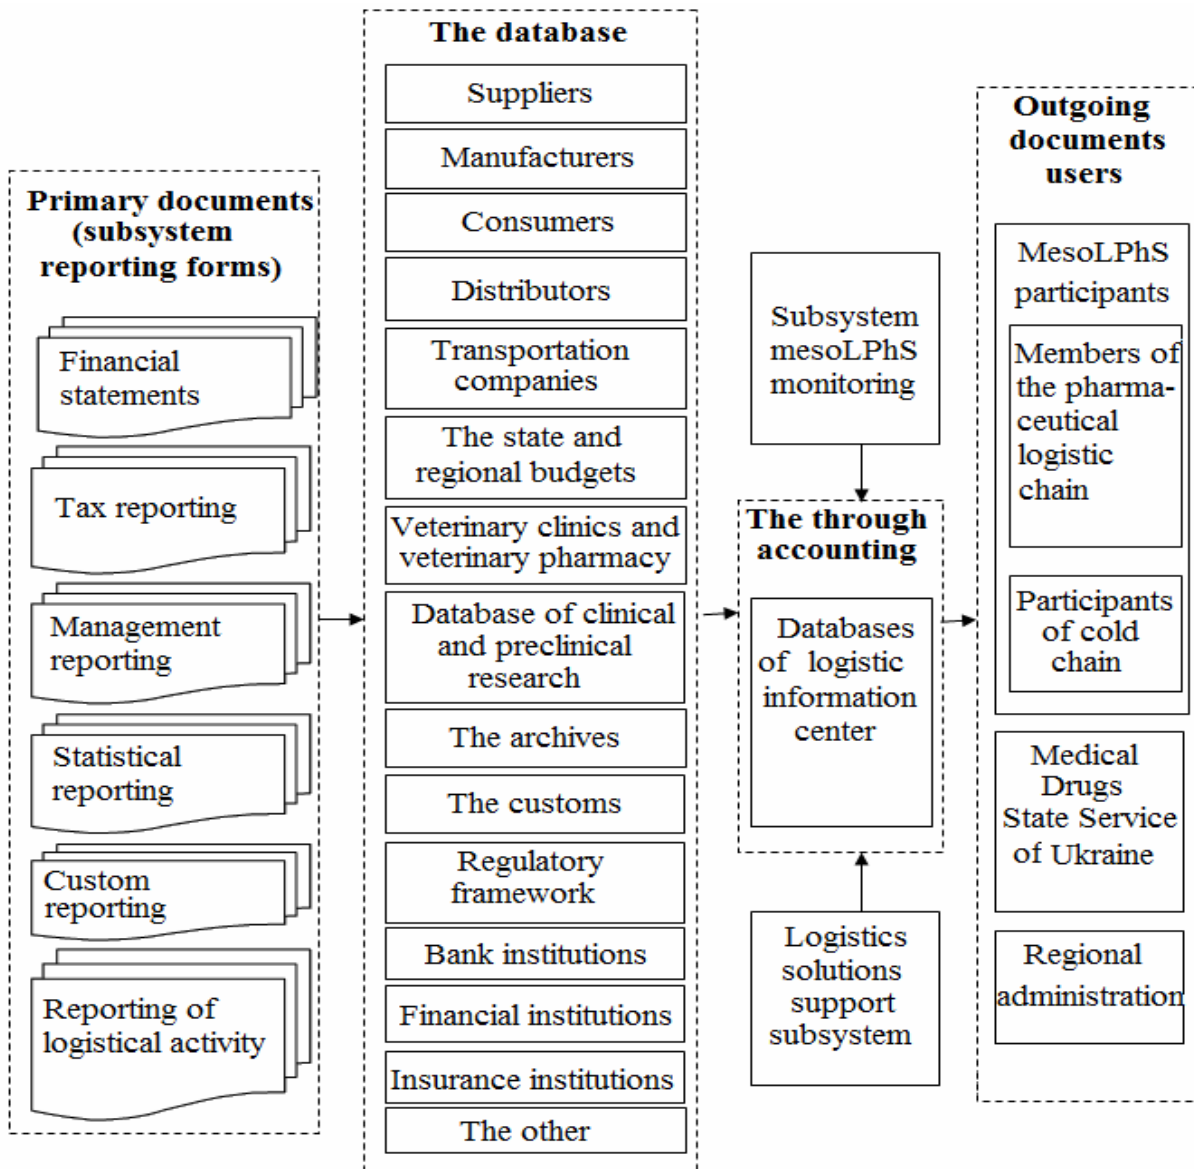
Primary documents (subsystem reporting forms)

Financial statements

Tax reporting

Management reporting

Statistical reporting

Custom reporting

Reporting of logistical activity

The database

Suppliers

Manufacturers

Consumers

Distributors

Transportation companies

The state and regional budgets

Veterinary clinics and veterinary pharmacy

Database of clinical and preclinical research

The archives

The customs

Regulatory framework

Bank institutions

Financial institutions

Insurance institutions

The other

Subsystem mesoLPhS monitoring

The through accounting

Databases of logistic information center

Logistics solutions support subsystem

Outgoing documents users

MesoLPhS participants

Members of the pharmaceutical logistic chain

Participants of cold chain

Medical Drugs State Service of Ukraine

Regional administration